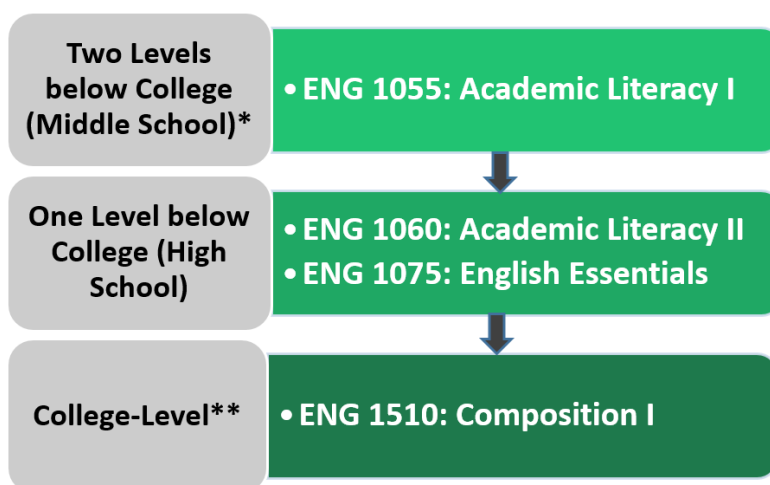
Two Levels below College (Middle School)*

• ENG 1055: Academic Literacy I

One Level below College (High School)

• ENG 1060: Academic Literacy II
• ENG 1075: English Essentials

College-Level**

• ENG 1510: Composition I